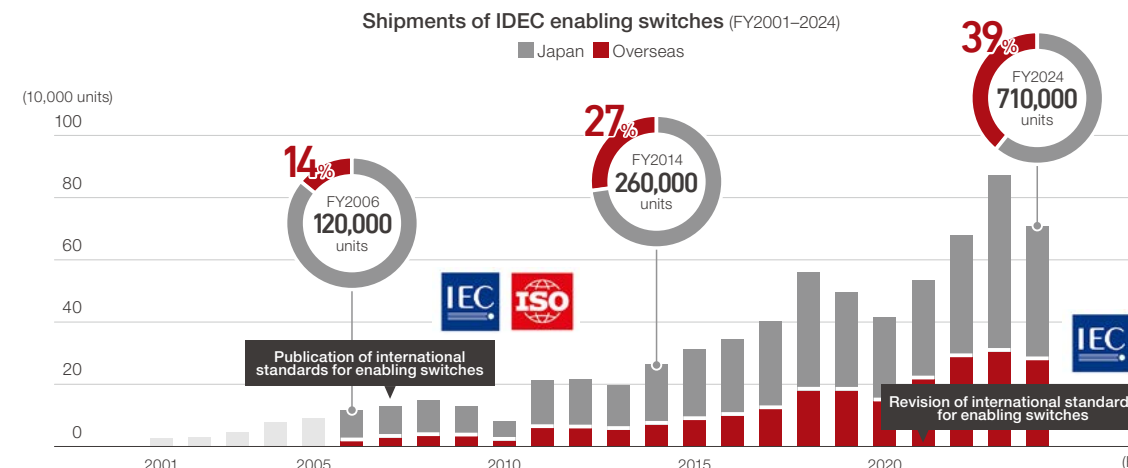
Shipments of IDEC enabling switches (FY2001–2024)

Japan Overseas

(10,000 units)

100
80
60
40
20
0

14%
FY2006
120,000
units

27%
FY2014
260,000
units

39%
FY2024
710,000
units

IEC ISO

IEC

Publication of international standards for enabling switches

Revision of international standard for enabling switches

2001
2005
2010
2015
2020